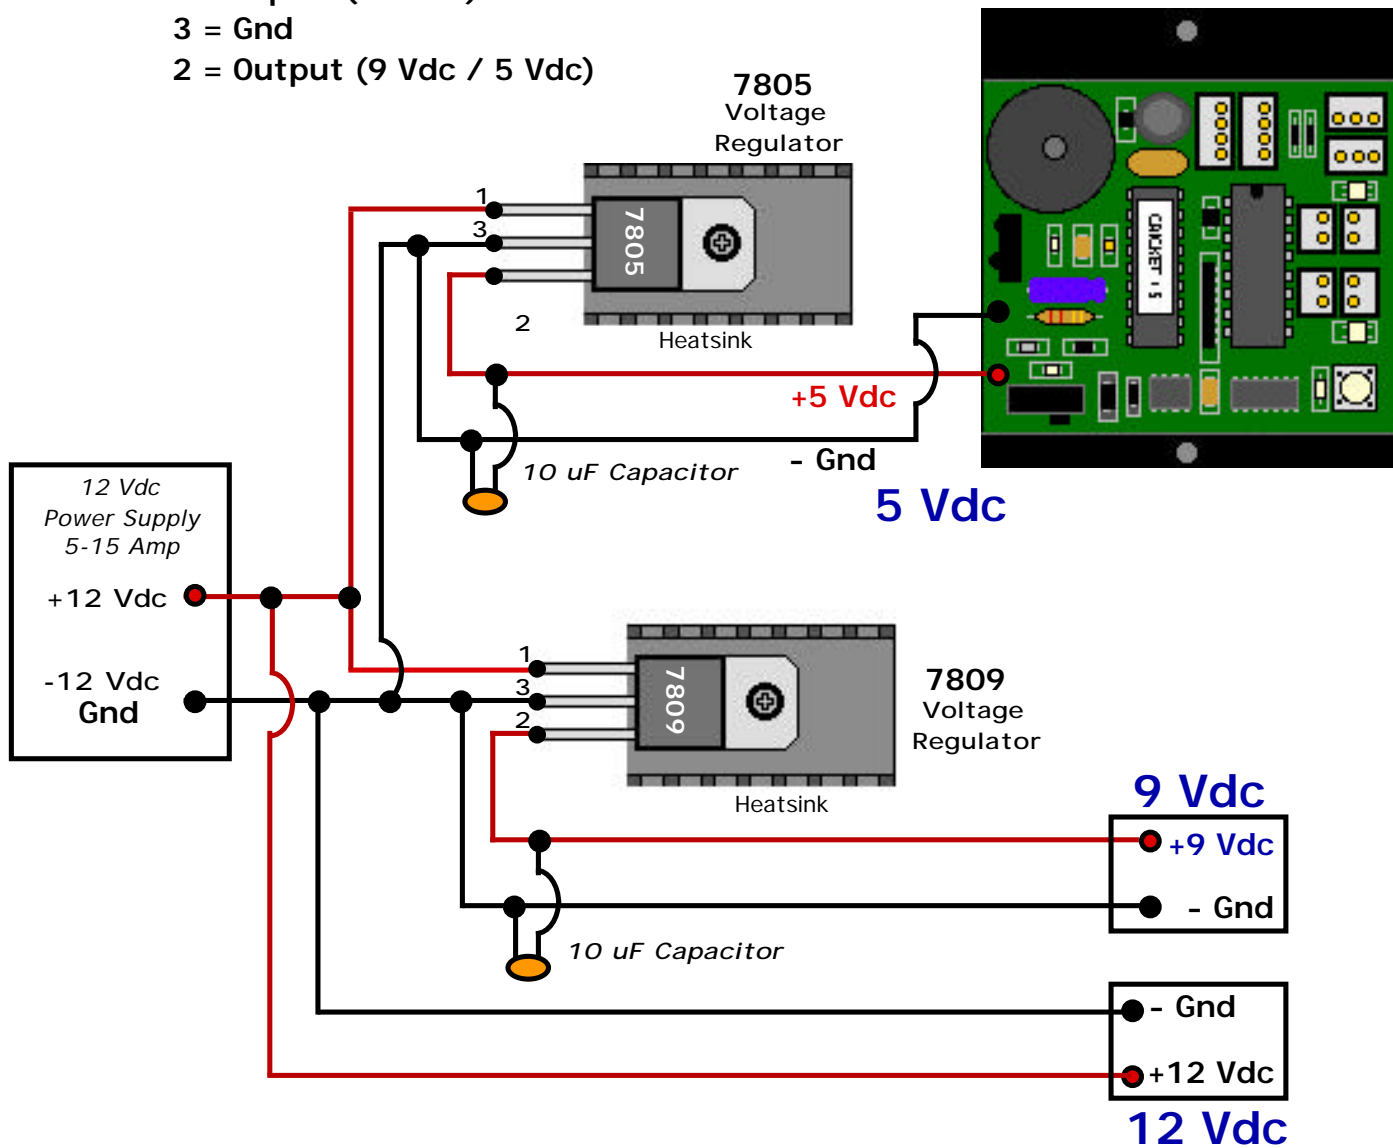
3 = Gnd
2 = Output (9 Vdc / 5 Vdc)

7805
Voltage
Regulator

1
3
7805
2
Heatsink

+5 Vdc
10 uF Capacitor
- Gnd
5 Vdc

CRICKET 1.5

12 Vdc
Power Supply
5-15 Amp
+12 Vdc
-12 Vdc
Gnd

1
3
2
7809
Heatsink

7809
Voltage
Regulator

9 Vdc
+9 Vdc
- Gnd

10 uF Capacitor

- Gnd
+12 Vdc
12 Vdc